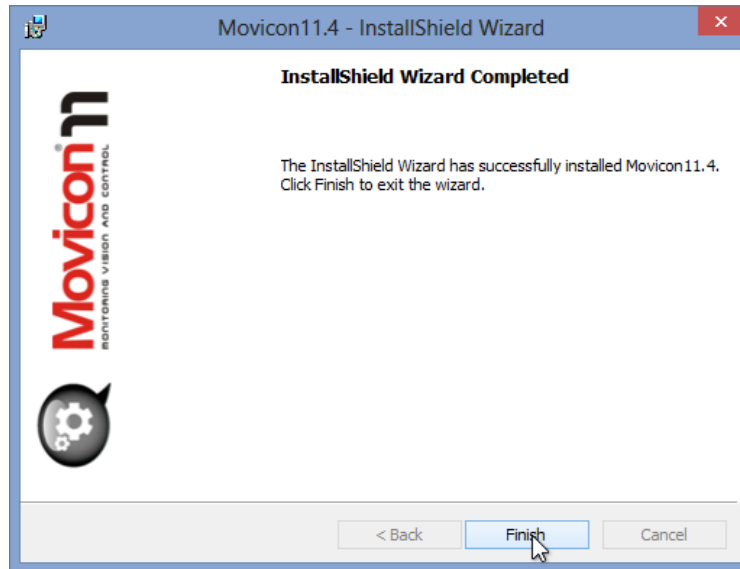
Movicon11.4 - InstallShield Wizard

Movicon® 11
MONITORING VISION AND CONTROL

InstallShield Wizard Completed

The InstallShield Wizard has successfully installed Movicon11.4. Click Finish to exit the wizard.

< Back
Finish
Cancel